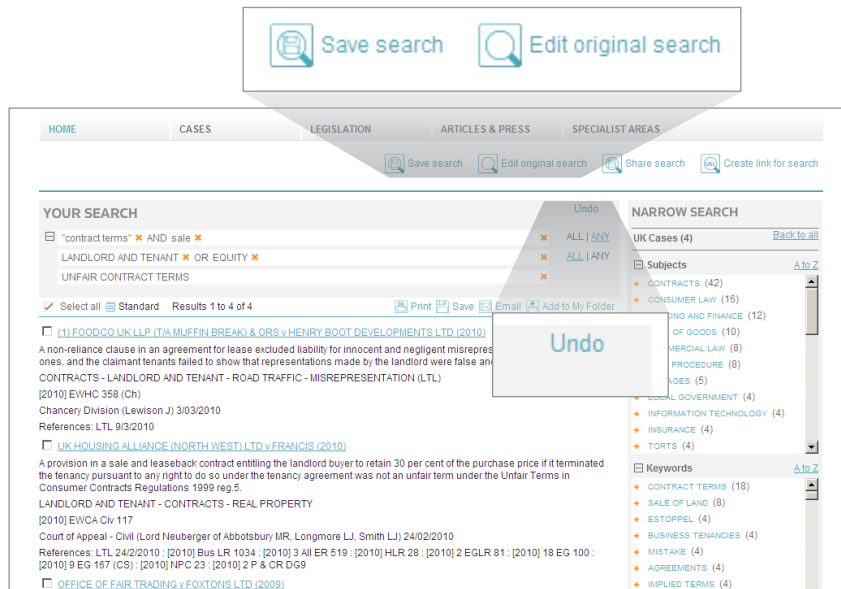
Save search Edit original search

HOME CASES LEGISLATION ARTICLES & PRESS SPECIALIST AREAS

Save search Edit original search Share search Create link for search

YOUR SEARCH

Undo

"contract terms" AND sale

LANDLORD AND TENANT OR EQUITY

UNFAIR CONTRACT TERMS

ALL | ANY

ALL | ANY

Select all Standard Results 1 to 4 of 4

Print Save Email Add to My Folder

(1) FOODCO UK LLP (T/A MUFFIN BREAK) & ORS v HENRY BOOT DEVELOPMENTS LTD (2010)

A non-reliance clause in an agreement for lease excluded liability for innocent and negligent misrepres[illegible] ones, and the claimant tenants failed to show that representations made by the landlord were false and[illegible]

CONTRACTS - LANDLORD AND TENANT - ROAD TRAFFIC - MISREPRESENTATION (LTL)

[2010] EWHC 358 (Ch)

Chancery Division (Lewison J) 3/03/2010

References: LTL 9/3/2010

UK HOUSING ALLIANCE (NORTH WEST) LTD v FRANCIS (2010)

A provision in a sale and leaseback contract entitling the landlord buyer to retain 30 per cent of the purchase price if it terminated the tenancy pursuant to any right to do so under the tenancy agreement was not an unfair term under the Unfair Terms in Consumer Contracts Regulations 1999 reg.5.

LANDLORD AND TENANT - CONTRACTS - REAL PROPERTY

[2010] EWCA Civ 117

Court of Appeal - Civil (Lord Neuberger of Abbotsbury MR, Longmore LJ, Smith LJ) 24/02/2010

References: LTL 24/2/2010 : [2010] Bus LR 1034 : [2010] 3 All ER 519 : [2010] HLR 28 : [2010] 2 EGLR 81 : [2010] 18 EG 100 : [2010] 9 EG 167 (CS) : [2010] NPC 23 : [2010] 2 P & CR DG9

OFFICE OF FAIR TRADING v FOXTONS LTD (2009)

Undo

NARROW SEARCH

UK Cases (4) Back to all

Subjects A to Z

CONTRACTS (42)
CONSUMER LAW (16)
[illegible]ING AND FINANCE (12)
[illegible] OF GOODS (10)
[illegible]MERCIAL LAW (8)
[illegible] PROCEDURE (8)
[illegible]AGES (5)
LOCAL GOVERNMENT (4)
INFORMATION TECHNOLOGY (4)
INSURANCE (4)
TORTS (4)

Keywords A to Z

CONTRACT TERMS (18)
SALE OF LAND (8)
ESTOPPEL (4)
BUSINESS TENANCIES (4)
MISTAKE (4)
AGREEMENTS (4)
IMPLIED TERMS (4)